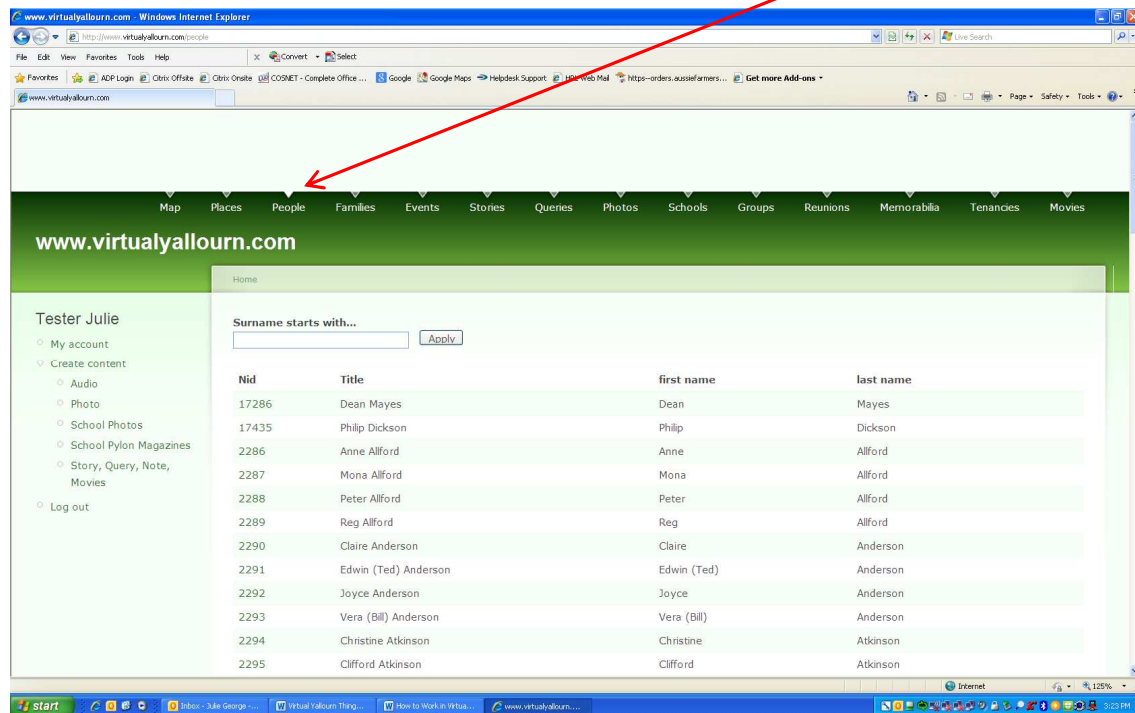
www.virtualyallourn.com - Windows Internet Explorer

http://www.virtualyallourn.com/people

Live Search

File Edit View Favorites Tools Help

Convert Select

Favorites ADP Login Citrix Offsite Citrix Onsite COSNET - Complete Office ... Google Google Maps Helpdesk Support HRL Web Mail https--orders.aussiefarmers... Get more Add-ons

www.virtualyallourn.com

Page Safety Tools

Map Places People Families Events Stories Queries Photos Schools Groups Reunions Memorabilia Tenancies Movies

www.virtualyallourn.com

Home

Tester Julie

My account

Create content

Audio

Photo

School Photos

School Pylon Magazines

Story, Query, Note, Movies

Log out

Surname starts with...

Apply

| Nid | Title | first name | last name |
|---|---|---|---|
| 17286 | Dean Mayes | Dean | Mayes |
| 17435 | Philip Dickson | Philip | Dickson |
| 2286 | Anne Allford | Anne | Allford |
| 2287 | Mona Allford | Mona | Allford |
| 2288 | Peter Allford | Peter | Allford |
| 2289 | Reg Allford | Reg | Allford |
| 2290 | Claire Anderson | Claire | Anderson |
| 2291 | Edwin (Ted) Anderson | Edwin (Ted) | Anderson |
| 2292 | Joyce Anderson | Joyce | Anderson |
| 2293 | Vera (Bill) Anderson | Vera (Bill) | Anderson |
| 2294 | Christine Atkinson | Christine | Atkinson |
| 2295 | Clifford Atkinson | Clifford | Atkinson |

Internet 125%

start Inbox - Julie George -... Virtual Yallourn Thing... How to Work in Virtua... www.virtualyallourn.... 3:23 PM